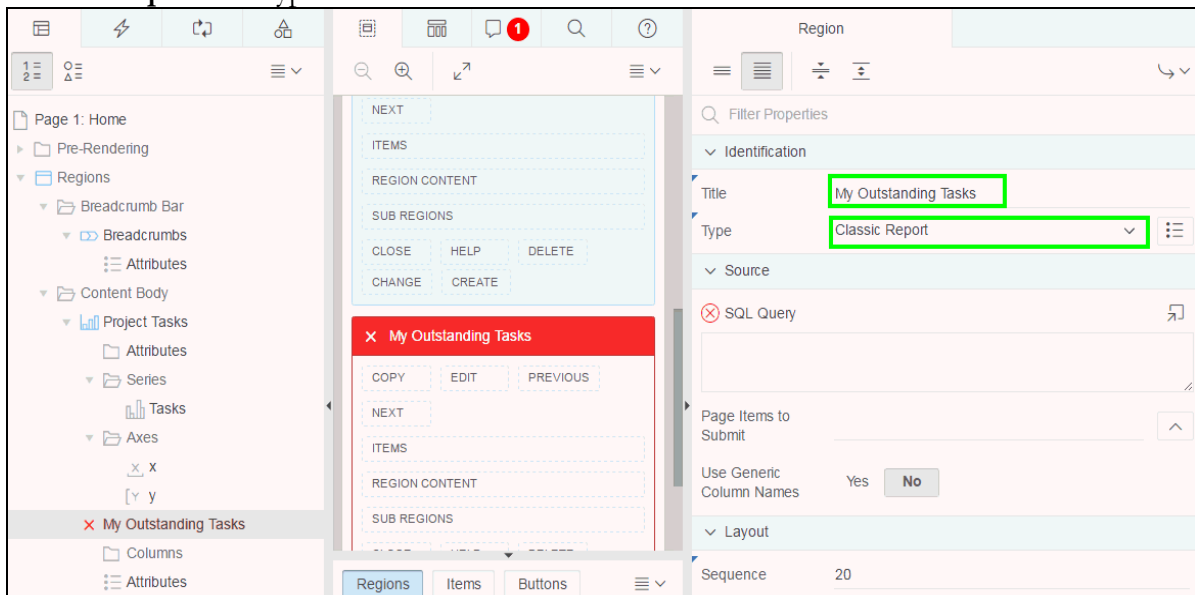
1
Region
Filter Properties
Page 1: Home
Pre-Rendering
Regions
Breadcrumb Bar
Breadcrumbs
Attributes
Content Body
Project Tasks
Attributes
Series
Tasks
Axes
x
y
My Outstanding Tasks
Columns
Attributes

NEXT
ITEMS
REGION CONTENT
SUB REGIONS
CLOSE HELP DELETE
CHANGE CREATE

My Outstanding Tasks
COPY EDIT PREVIOUS
NEXT
ITEMS
REGION CONTENT
SUB REGIONS
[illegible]

Regions Items Buttons

Identification
Title My Outstanding Tasks
Type Classic Report
Source
SQL Query
Page Items to Submit
Use Generic Column Names Yes No
Layout
Sequence 20